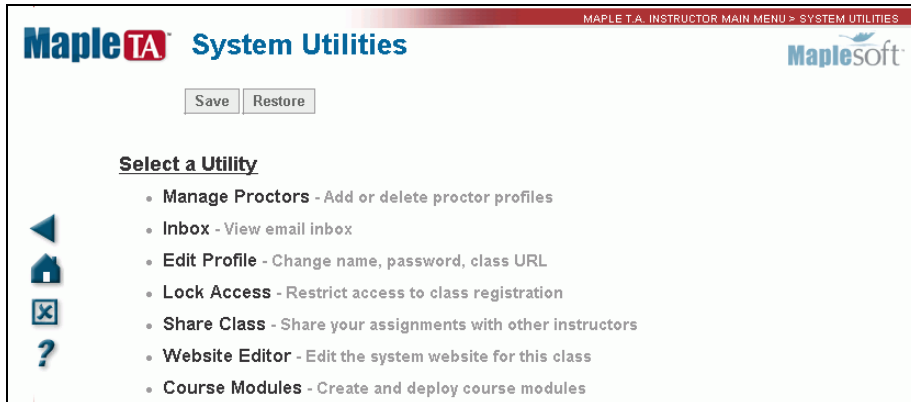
MAPLE T.A. INSTRUCTOR MAIN MENU > SYSTEM UTILITIES

Maple TA System Utilities

Maplesoft

Save Restore

Select a Utility

- Manage Proctors - Add or delete proctor profiles
- Inbox - View email inbox
- Edit Profile - Change name, password, class URL
- Lock Access - Restrict access to class registration
- Share Class - Share your assignments with other instructors
- Website Editor - Edit the system website for this class
- Course Modules - Create and deploy course modules

?